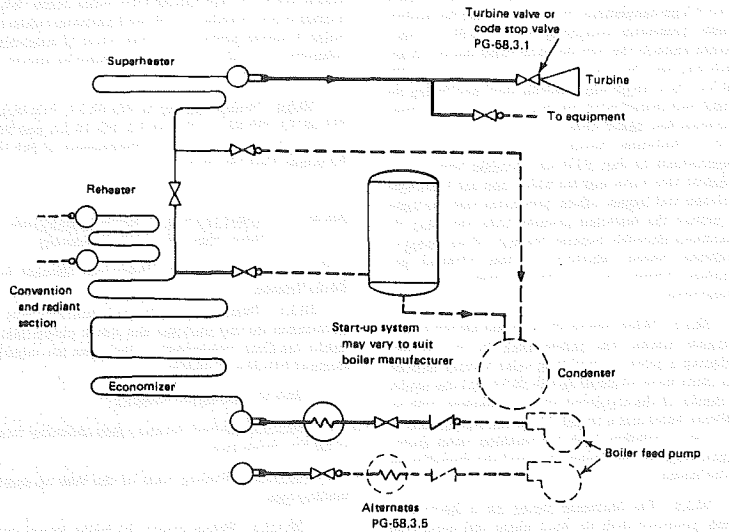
Turbine valve or code stop valve PG-58.3.1

Superheater

Turbine

To equipment

Reheater

Convention and radiant section

Start-up system may vary to suit boiler manufacturer

Condenser

Economizer

Boiler feed pump

Alternates PG-58.3.5